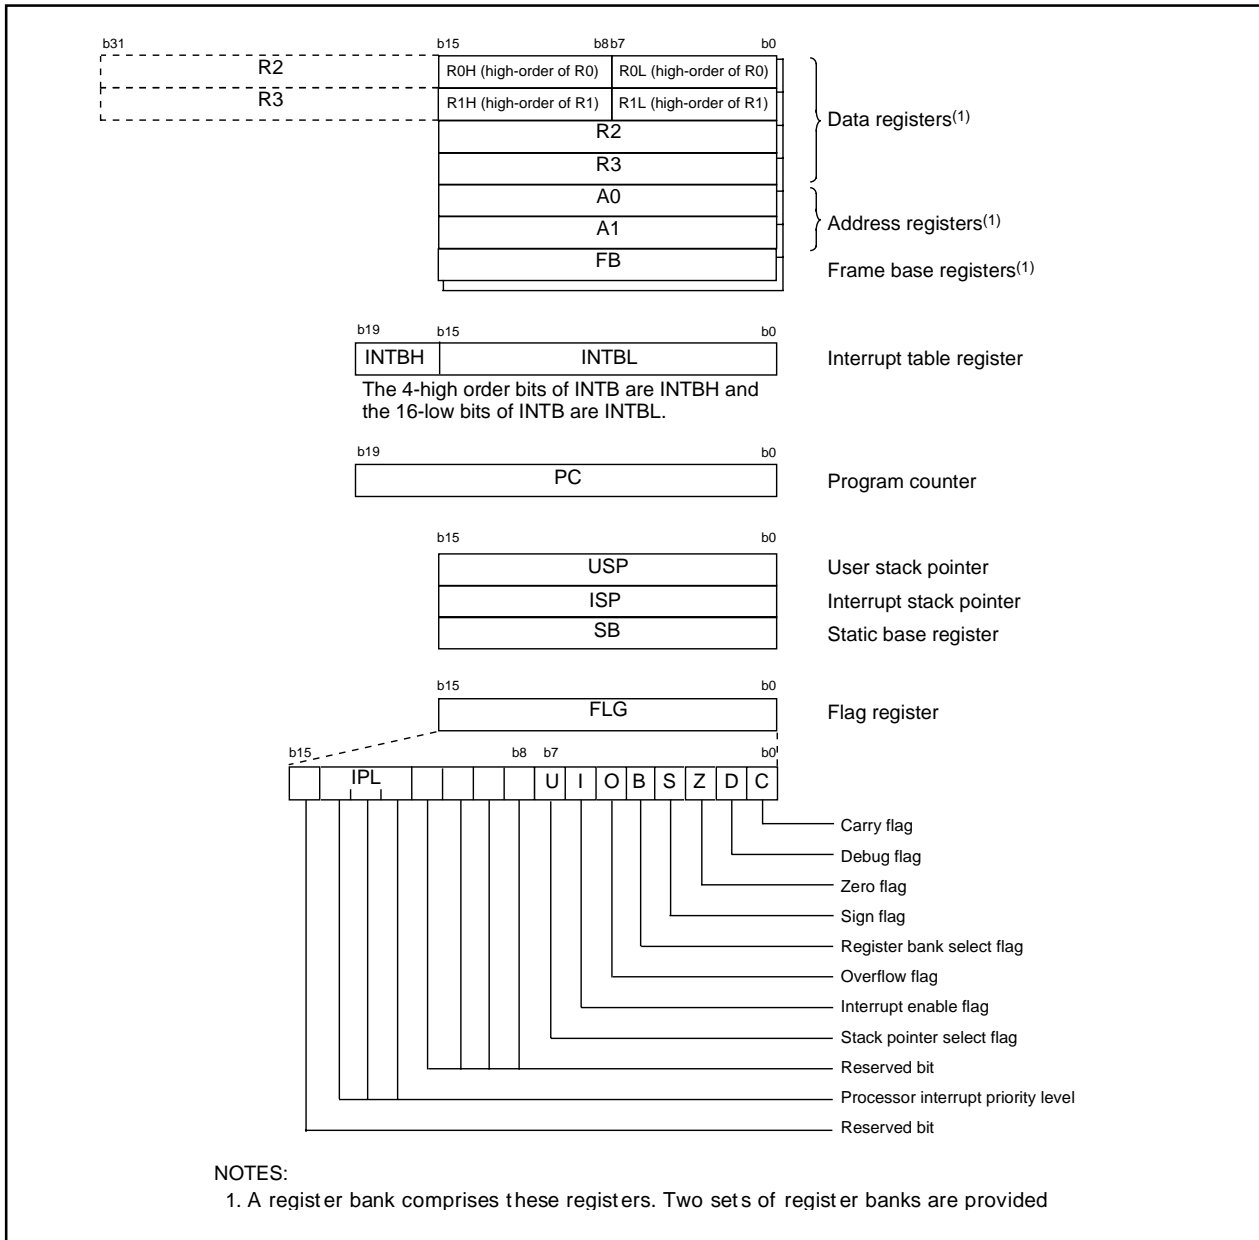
b31 b15 b8 b7 b0

R2 R0H (high-order of R0) R0L (high-order of R0)

R3 R1H (high-order of R1) R1L (high-order of R1)

R2

R3

A0

A1

FB

Data registers$^{(1)}$

Address registers$^{(1)}$

Frame base registers$^{(1)}$

b19 b15 b0

INTBH INTBL

Interrupt table register

The 4-high order bits of INTB are INTBH and the 16-low bits of INTB are INTBL.

b19 b0

PC

Program counter

b15 b0

USP

ISP

SB

User stack pointer

Interrupt stack pointer

Static base register

b15 b0

FLG

Flag register

b15 b8 b7 b0

IPL U I O B S Z D C

Carry flag

Debug flag

Zero flag

Sign flag

Register bank select flag

Overflow flag

Interrupt enable flag

Stack pointer select flag

Reserved bit

Processor interrupt priority level

Reserved bit

NOTES:

1. A regist er bank comprises t hese regist ers. Two set s of regist er banks are provided